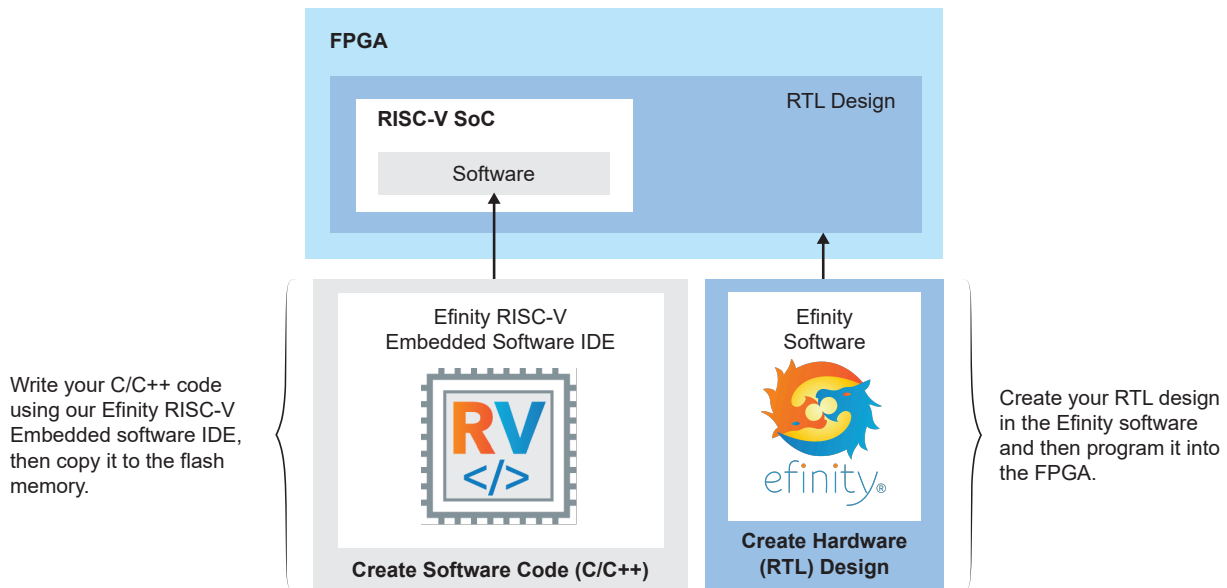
FPGA

RTL Design

RISC-V SoC

Software

Write your C/C++ code using our Efinity RISC-V Embedded software IDE, then copy it to the flash memory.

Efinity RISC-V Embedded Software IDE

RV
</>

Create Software Code (C/C++)

Efinity Software

efinity®

Create Hardware (RTL) Design

Create your RTL design in the Efinity software and then program it into the FPGA.